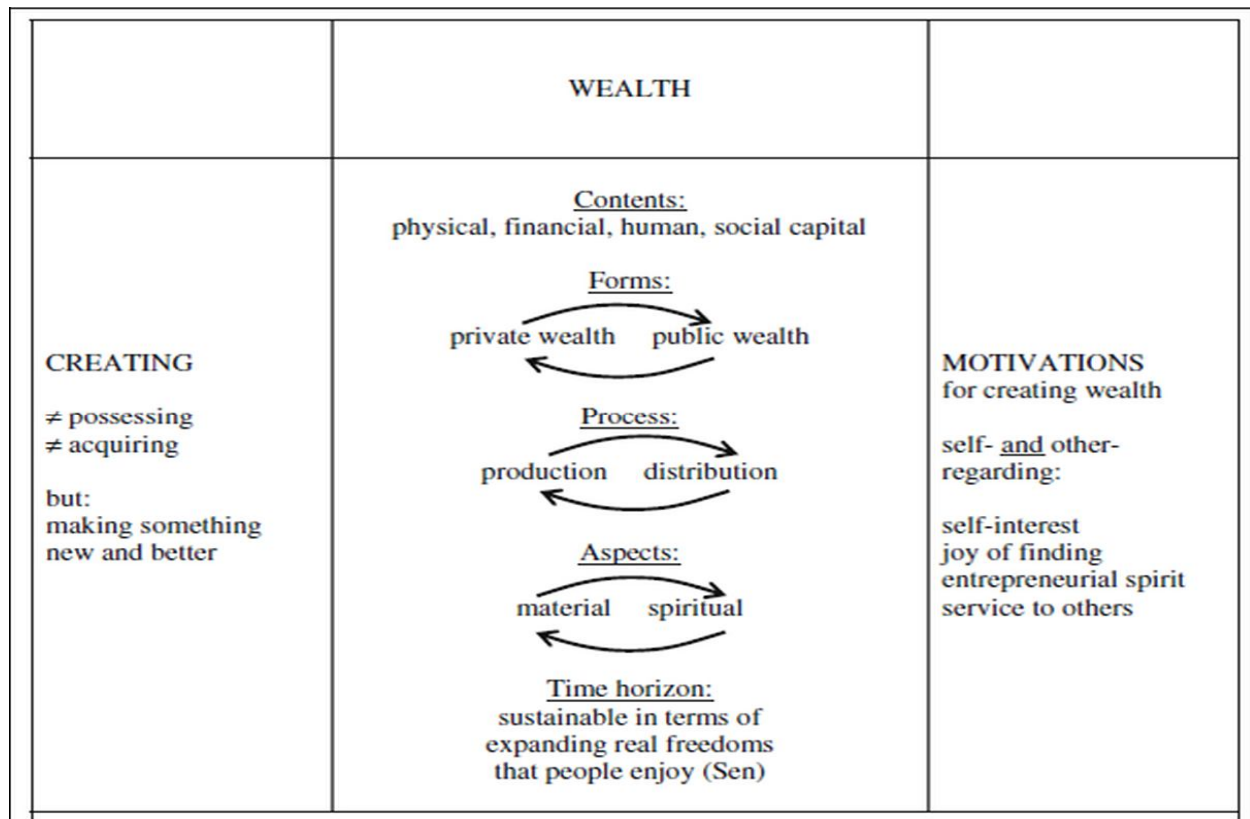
|  | WEALTH |  |
|---|---|---|
| CREATING<br><br>$\neq$ possessing<br>$\neq$ acquiring<br><br>but:<br>making something new and better | Contents:<br>physical, financial, human, social capital<br><br>Forms:<br>private wealth public wealth<br><br>Process:<br>production distribution<br><br>Aspects:<br>material spiritual<br><br>Time horizon:<br>sustainable in terms of expanding real freedoms that people enjoy (Sen) | MOTIVATIONS<br>for creating wealth<br><br>self- and other-regarding:<br><br>self-interest<br>joy of finding<br>entrepreneurial spirit<br>service to others |